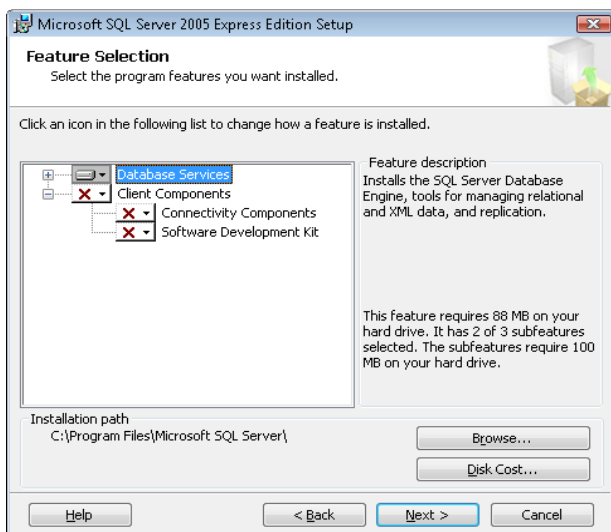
Microsoft SQL Server 2005 Express Edition Setup

Feature Selection
Select the program features you want installed.

Click an icon in the following list to change how a feature is installed.

Database Services
Client Components
Connectivity Components
Software Development Kit

Feature description
Installs the SQL Server Database Engine, tools for managing relational and XML data, and replication.

This feature requires 88 MB on your hard drive. It has 2 of 3 subfeatures selected. The subfeatures require 100 MB on your hard drive.

Installation path
C:\Program Files\Microsoft SQL Server\

Browse...
Disk Cost...

Help
< Back
Next >
Cancel